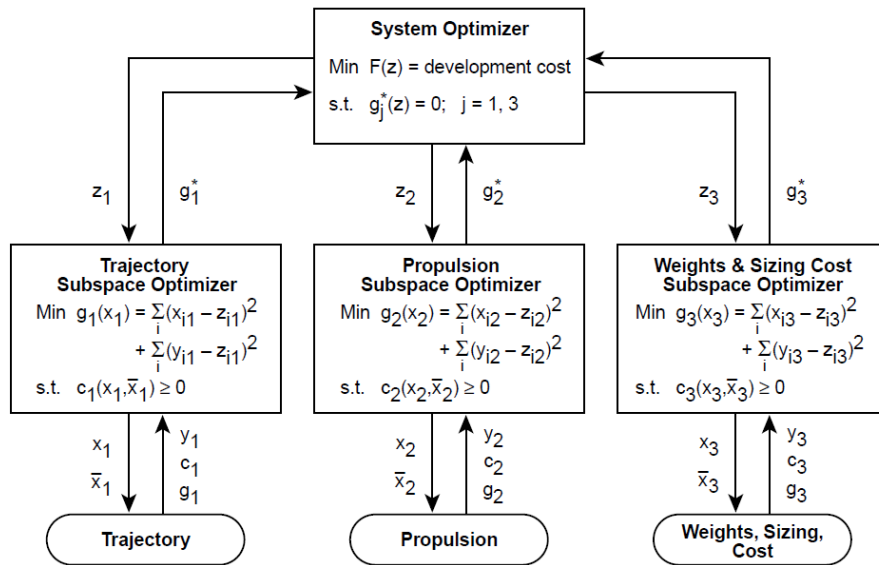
System Optimizer

Min $F(z)$ = development cost

s.t. $g_j^*(z) = 0$; $j = 1, 3$

$z_1$ $g_1^*$

$z_2$ $g_2^*$

$z_3$ $g_3^*$

Trajectory Subspace Optimizer

Min $g_1(x_1) = \sum_i (x_{i1} - z_{i1})^2 + \sum_i (y_{i1} - z_{i1})^2$

s.t. $c_1(x_1, \bar{x}_1) \geq 0$

Propulsion Subspace Optimizer

Min $g_2(x_2) = \sum_i (x_{i2} - z_{i2})^2 + \sum_i (y_{i2} - z_{i2})^2$

s.t. $c_2(x_2, \bar{x}_2) \geq 0$

Weights & Sizing Cost Subspace Optimizer

Min $g_3(x_3) = \sum_i (x_{i3} - z_{i3})^2 + \sum_i (y_{i3} - z_{i3})^2$

s.t. $c_3(x_3, \bar{x}_3) \geq 0$

$x_1$ $\bar{x}_1$ $y_1$ $c_1$ $g_1$

$x_2$ $\bar{x}_2$ $y_2$ $c_2$ $g_2$

$x_3$ $\bar{x}_3$ $y_3$ $c_3$ $g_3$

Trajectory

Propulsion

Weights, Sizing, Cost